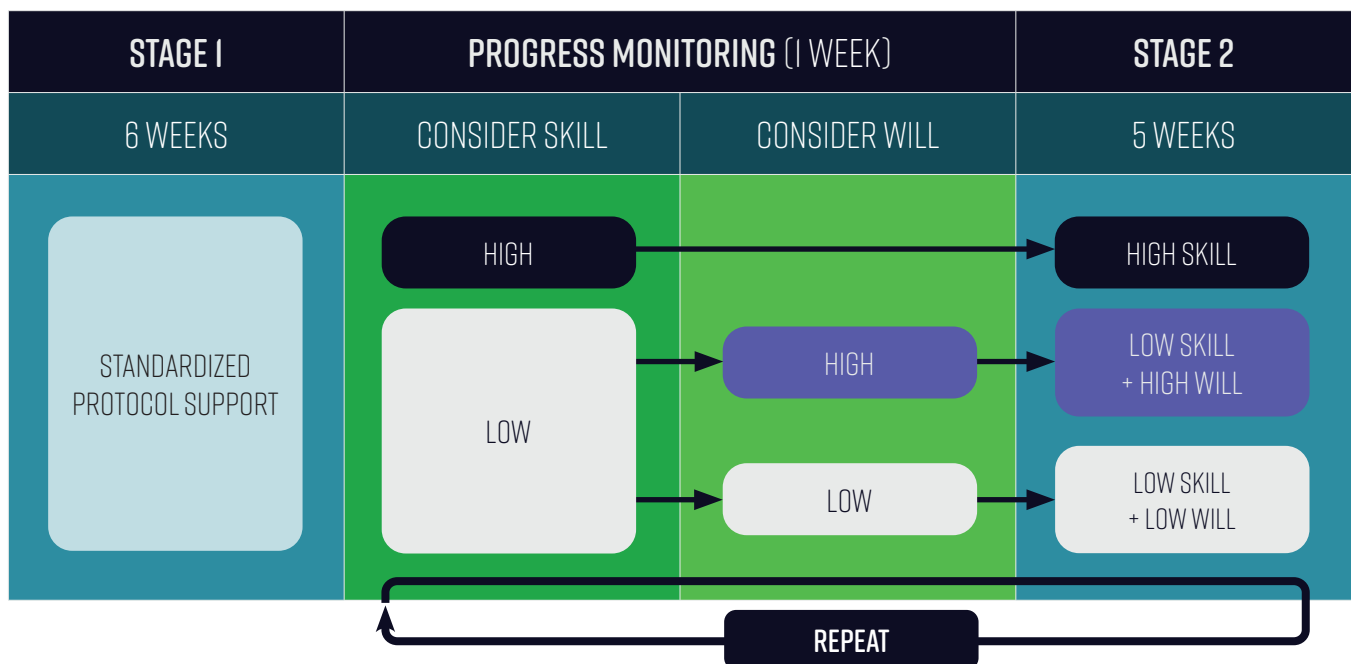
| STAGE 1 | PROGRESS MONITORING (1 WEEK) | | STAGE 2 |
|---|---|---|---|
| 6 WEEKS | CONSIDER SKILL | CONSIDER WILL | 5 WEEKS |

STANDARDIZED PROTOCOL SUPPORT

HIGH

HIGH SKILL

LOW

HIGH

LOW SKILL + HIGH WILL

LOW

LOW SKILL + LOW WILL

REPEAT